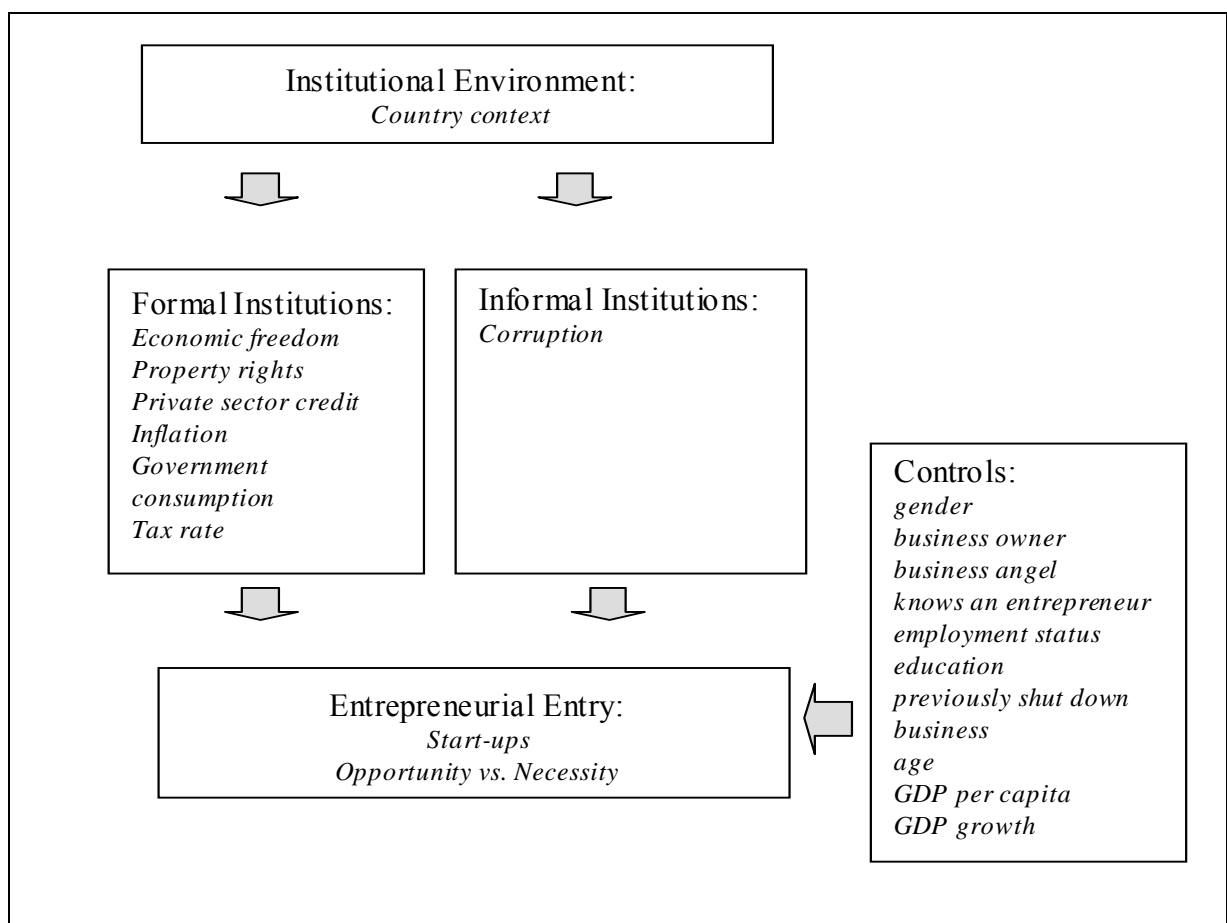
Institutional Environment:
*Country context*

Formal Institutions:
*Economic freedom*
*Property rights*
*Private sector credit*
*Inflation*
*Government consumption*
*Tax rate*

Informal Institutions:
*Corruption*

Controls:
*gender*
*business owner*
*business angel*
*knows an entrepreneur*
*employment status*
*education*
*previously shut down business*
*age*
*GDP per capita*
*GDP growth*

Entrepreneurial Entry:
*Start-ups*
*Opportunity vs. Necessity*